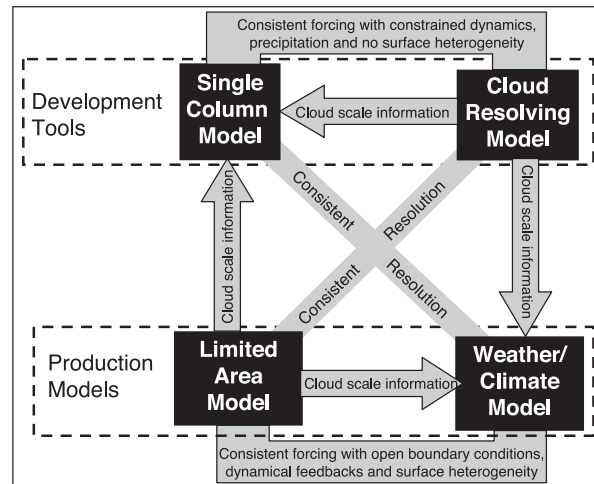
Consistent forcing with constrained dynamics, precipitation and no surface heterogeneity

Development Tools

Single Column Model

Cloud scale information

Cloud Resolving Model

Consistent

Resolution

Cloud scale information

Cloud scale information

Consistent

Resolution

Production Models

Limited Area Model

Cloud scale information

Weather/ Climate Model

Consistent forcing with open boundary conditions, dynamical feedbacks and surface heterogeneity